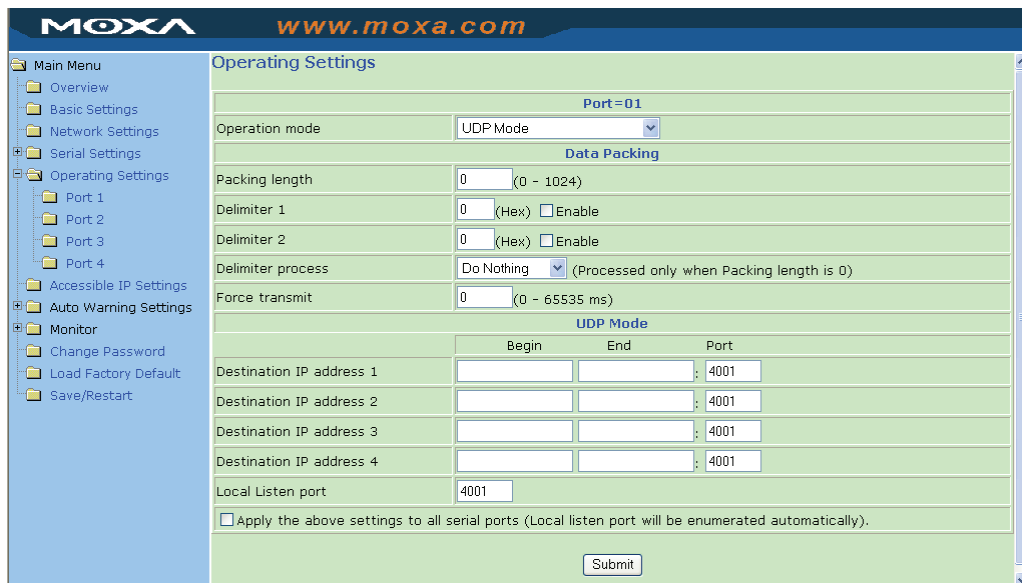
MOXA www.moxa.com

Main Menu
Overview
Basic Settings
Network Settings
Serial Settings
Operating Settings
Port 1
Port 2
Port 3
Port 4
Accessible IP Settings
Auto Warning Settings
Monitor
Change Password
Load Factory Default
Save/Restart

Operating Settings

| Port=01 | |
|---|---|
| Operation mode | UDP Mode |
| Data Packing | |
| Packing length | 0 (0 - 1024) |
| Delimiter 1 | 0 (Hex) Enable |
| Delimiter 2 | 0 (Hex) Enable |
| Delimiter process | Do Nothing (Processed only when Packing length is 0) |
| Force transmit | 0 (0 - 65535 ms) |
| UDP Mode | |
| | Begin End Port |
| Destination IP address 1 | : 4001 |
| Destination IP address 2 | : 4001 |
| Destination IP address 3 | : 4001 |
| Destination IP address 4 | : 4001 |
| Local Listen port | 4001 |

Apply the above settings to all serial ports (Local listen port will be enumerated automatically).

Submit